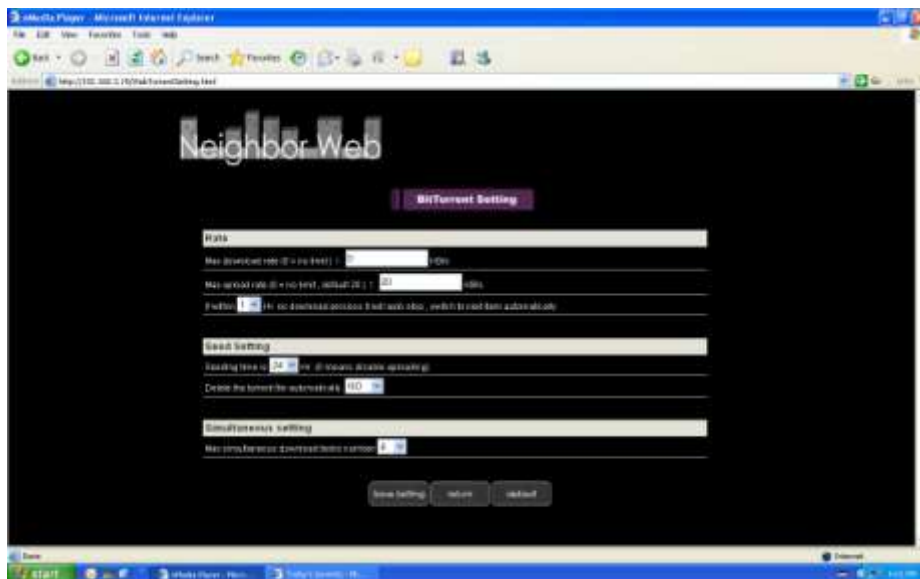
eMedia Player - Microsoft Internet Explorer

File Edit View Favorites Tools Help

Back Search Favorites

Address http://192.168.1.15/Web/TorrentSetting.html

Go

Neighbor Web

BitTorrent Setting

Rate

Max download rate (0 = no limit) : 0 KB/s

Max upload rate (0 = no limit , default 20 ) : 20 KB/s

If within 1 Hr. no download process it will auto stop , switch to next item automatically

Seed Setting

Seeding time is 24 Hr. (0 means disable uploading)

Delete the torrent file automatically NO

Simultaneous setting

Max simultaneous download tasks number 4

Save Setting return default

Done

Internet

start

eMedia Player - Micr...

Today's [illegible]